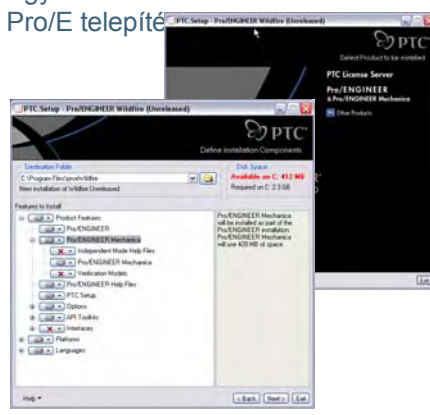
Pro/E telepíté

PTC Setup - Pro/ENGINEER Wildfire (Unreleased)

PTC

Select Product to be installed

PTC License Server

Pro/ENGINEER
& Pro/ENGINEER Mechanica

Other Products

PTC Setup - Pro/ENGINEER Wildfire (Unreleased)

PTC

Define Installation Components

Destination Folder
C:\Program Files\proeWildfire
New installation of Wildfire Unreleased

Disk Space
Available on C: 412 MB
Required on C: 2.3 GB

Features to Install
Product Features
Pro/ENGINEER
Pro/ENGINEER Mechanica
Independent Mode Help Files
Pro/ENGINEER Mechanica
Verification Models
Pro/ENGINEER Help Files
PTC Setup
Options
API Toolkits
Interfaces
Platforms
Languages

Pro/ENGINEER Mechanica will be installed as part of the Pro/ENGINEER installation. Pro/ENGINEER Mechanica will use 420 MB of space.

Help
< Back
Next >
Exit
Exit